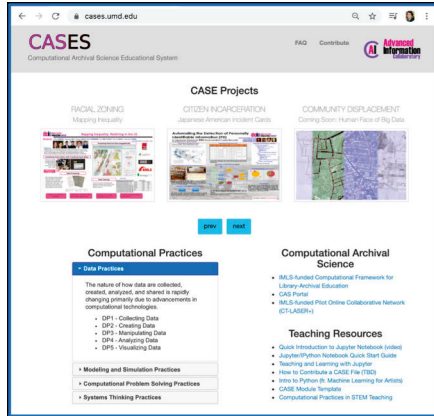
cases.umd.edu

CASES
Computational Archival Science Educational System

FAQ Contribute

AI Advanced Information Collaboratory

CASE Projects

RACIAL ZONING
Mapping Inequality

CITIZEN INCARCERATION
Japanese American Incident Cards

COMMUNITY DISPLACEMENT
Coming Soon: Human Face of Big Data

Mapping Inequality: Redlining in the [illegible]

Automating the Detection of Personally Identifiable Information (PII)

prev next

Computational Practices

▾ Data Practices

The nature of how data are collected, created, analyzed, and shared is rapidly changing primarily due to advancements in computational technologies.

- DP1 - Collecting Data
- DP2 - Creating Data
- DP3 - Manipulating Data
- DP4 - Analyzing Data
- DP5 - Visualizing Data

▸ Modeling and Simulation Practices

▸ Computational Problem Solving Practices

▸ Systems Thinking Practices

Computational Archival Science

- IMLS-funded Computational Framework for Library-Archival Education
- CAS Portal
- IMLS-funded Pilot Online Collaborative Network (CT-LASER+)

Teaching Resources

- Quick Introduction to Jupyter Notebook (video)
- Jupyter/Python Notebook Quick Start Guide
- Teaching and Learning with Jupyter
- How to Contribute a CASE File (TBD)
- Intro to Python (ft. Machine Learning for Artists)
- CASE Module Template
- Computational Practices in STEM Teaching